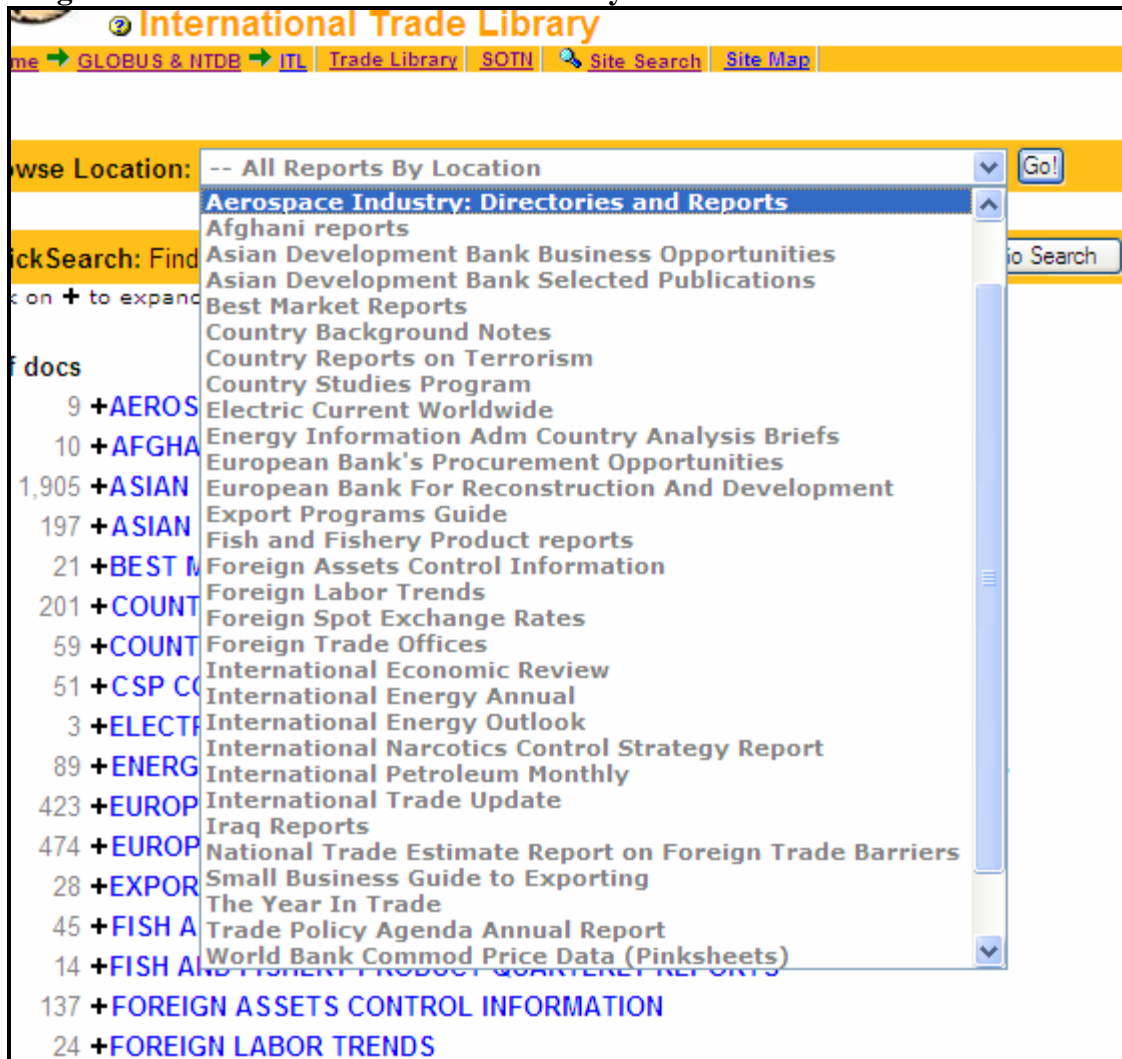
International Trade Library

me → GLOBUS & NTDB → ITL | Trade Library | SOTN | Site Search | Site Map

wse Location: -- All Reports By Location Go!

Aerospace Industry: Directories and Reports
Afghani reports
Asian Development Bank Business Opportunities
Asian Development Bank Selected Publications
Best Market Reports
Country Background Notes
Country Reports on Terrorism
Country Studies Program
Electric Current Worldwide
Energy Information Adm Country Analysis Briefs
European Bank's Procurement Opportunities
European Bank For Reconstruction And Development
Export Programs Guide
Fish and Fishery Product reports
Foreign Assets Control Information
Foreign Labor Trends
Foreign Spot Exchange Rates
Foreign Trade Offices
International Economic Review
International Energy Annual
International Energy Outlook
International Narcotics Control Strategy Report
International Petroleum Monthly
International Trade Update
Iraq Reports
National Trade Estimate Report on Foreign Trade Barriers
Small Business Guide to Exporting
The Year In Trade
Trade Policy Agenda Annual Report
World Bank Commod Price Data (Pinksheets)

ickSearch: Find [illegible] o Search

on + to expand

f docs

9 +AEROS
10 +AFGHA
1,905 +ASIAN
197 +ASIAN
21 +BEST M
201 +COUNT
59 +COUNT
51 +CSP C
3 +ELECT
89 +ENERG
423 +EUROP
474 +EUROP
28 +EXPOR
45 +FISH A
14 +FISH AN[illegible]
137 +FOREIGN ASSETS CONTROL INFORMATION
24 +FOREIGN LABOR TRENDS